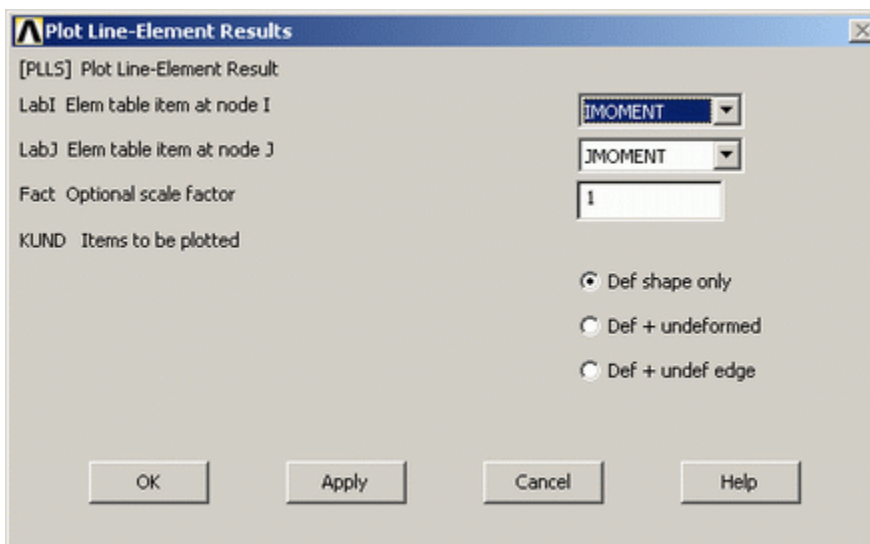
Plot Line-Element Results

[PLLS] Plot Line-Element Result

LabI Elem table item at node I

IMOMENT

LabJ Elem table item at node J

JMOMENT

Fact Optional scale factor

1

KUND Items to be plotted

Def shape only

Def + undeformed

Def + undef edge

OK

Apply

Cancel

Help